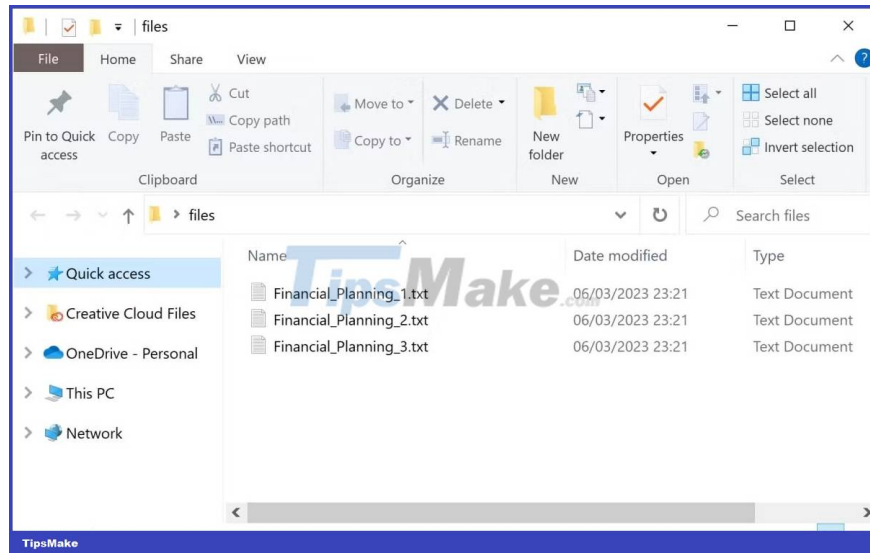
files

File Home Share View

Pin to Quick access Copy Paste Cut Copy path Paste shortcut
Clipboard

Move to Delete Copy to Rename
Organize

New folder
New

Properties
Open

Select all Select none Invert selection
Select

files

Search files

Quick access
Creative Cloud Files
OneDrive - Personal
This PC
Network

| Name | Date modified | Type |
|---|---|---|
| Financial_Planning_1.txt | 06/03/2023 23:21 | Text Document |
| Financial_Planning_2.txt | 06/03/2023 23:21 | Text Document |
| Financial_Planning_3.txt | 06/03/2023 23:21 | Text Document |

TipsMake.com

TipsMake